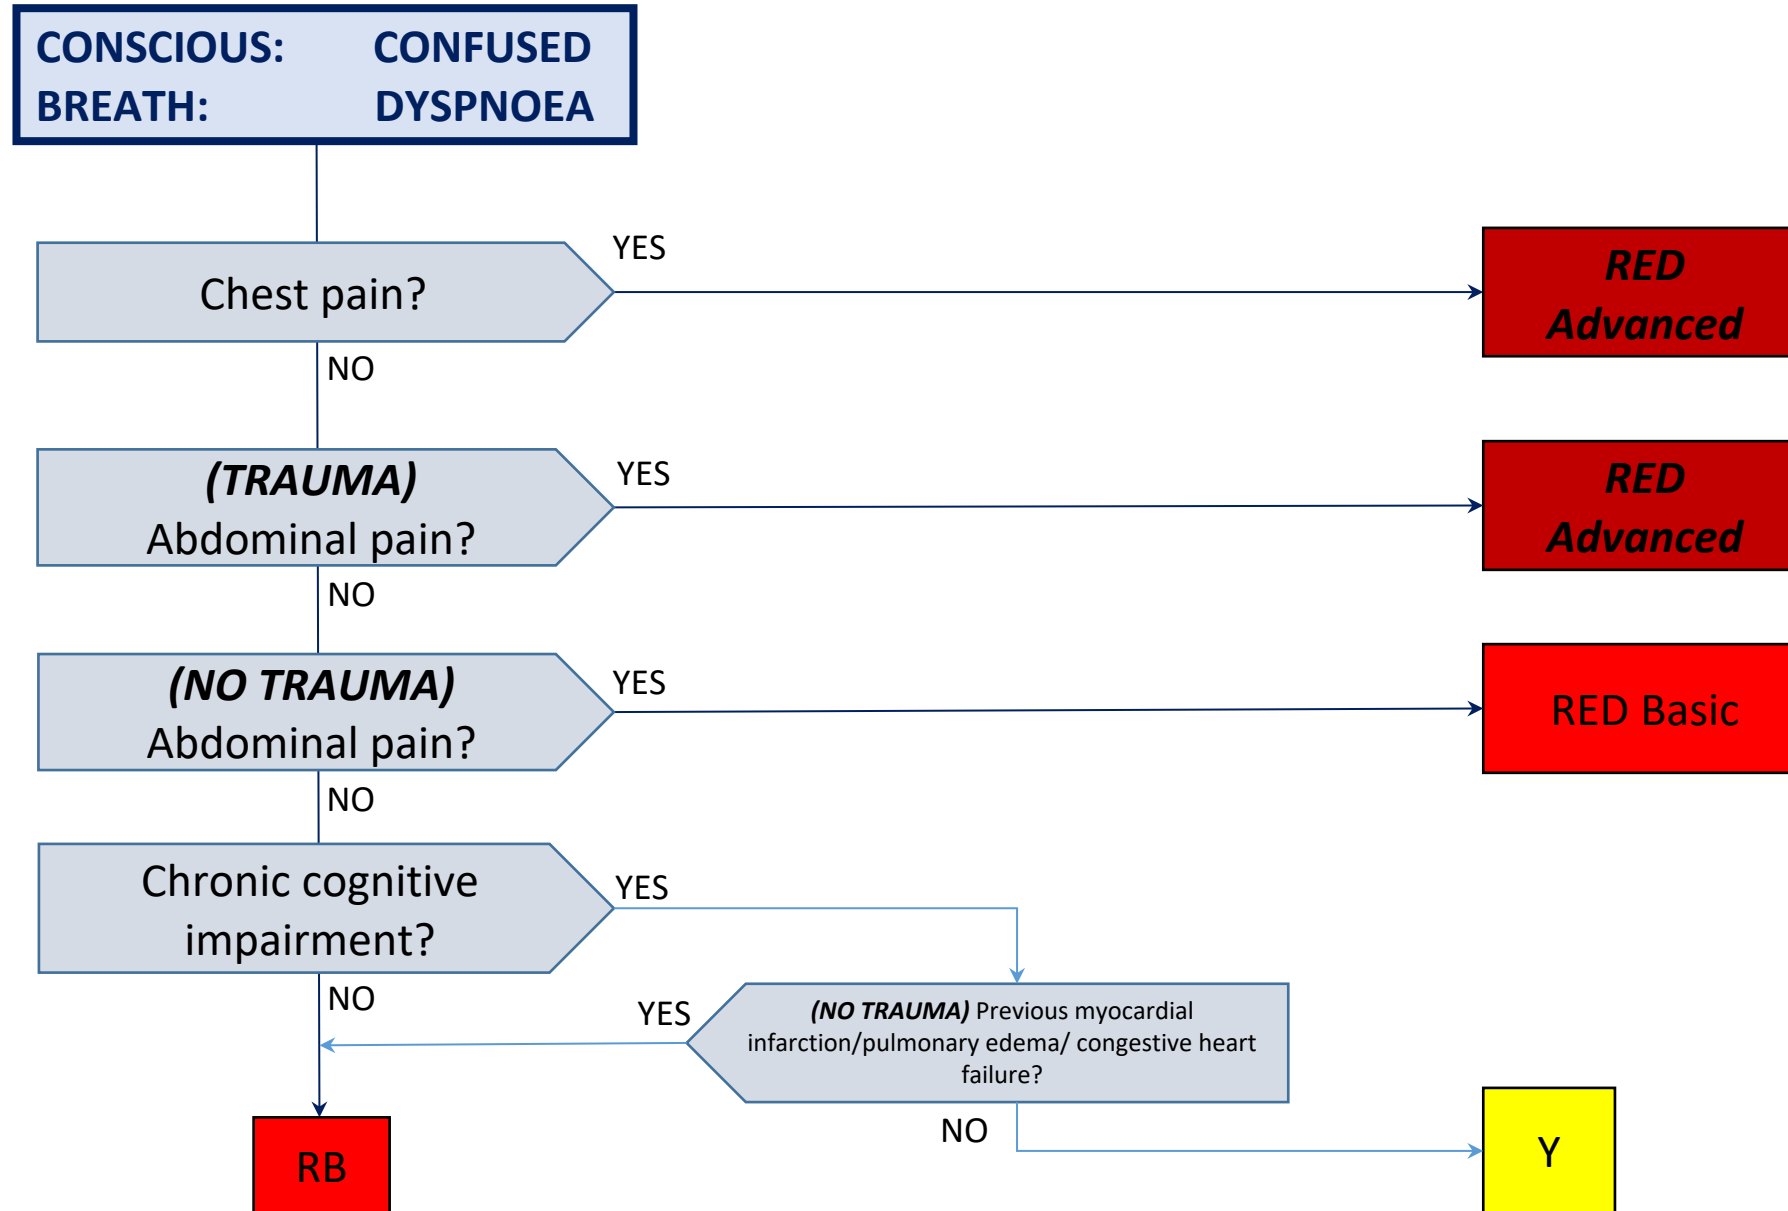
CONSCIOUS: CONFUSED
BREATH: DYSPNOEA

Chest pain?

YES

RED Advanced

NO

(TRAUMA) Abdominal pain?

YES

RED Advanced

NO

(NO TRAUMA) Abdominal pain?

YES

RED Basic

NO

Chronic cognitive impairment?

YES

NO

YES

(NO TRAUMA) Previous myocardial infarction/pulmonary edema/ congestive heart failure?

NO

RB

Y